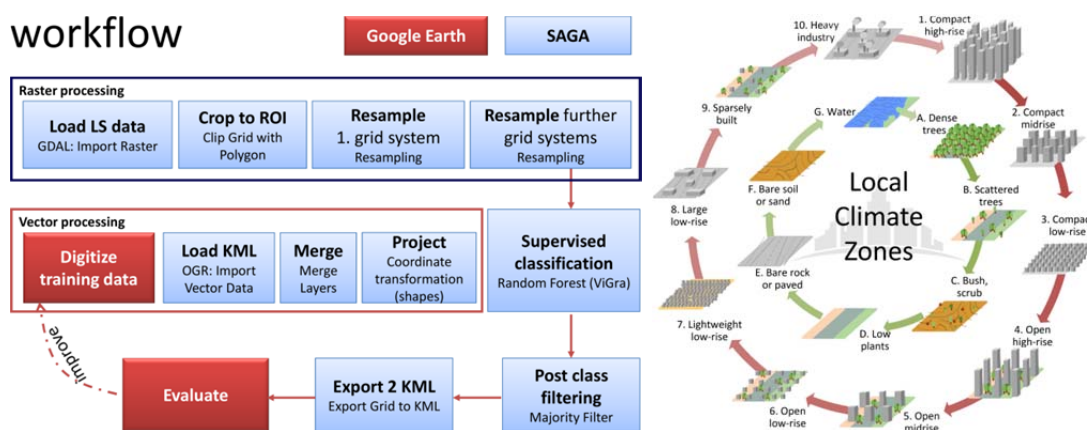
workflow

Google Earth

SAGA

Raster processing

Load LS data
GDAL: Import Raster

Crop to ROI
Clip Grid with Polygon

Resample
1. grid system
Resampling

Resample further grid systems
Resampling

Vector processing

Digitize training data

Load KML
OGR: Import Vector Data

Merge
Merge Layers

Project
Coordinate transformation (shapes)

Supervised classification
Random Forest (ViGra)

improve

Evaluate

Export 2 KML
Export Grid to KML

Post class filtering
Majority Filter

10. Heavy industry
1. Compact high-rise
2. Compact midrise
3. Compac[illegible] low-rise
4. Open high-rise
5. Open midrise
6. Open low-rise
7. Lightweight low-rise
8. Large low-rise
9. Sparsely built
G. Water
A. Dense trees
B. Scattered trees
C. Bush, scrub
D. Low plants
E. Bare rock or paved
F. Bare soil or sand

Local Climate Zones